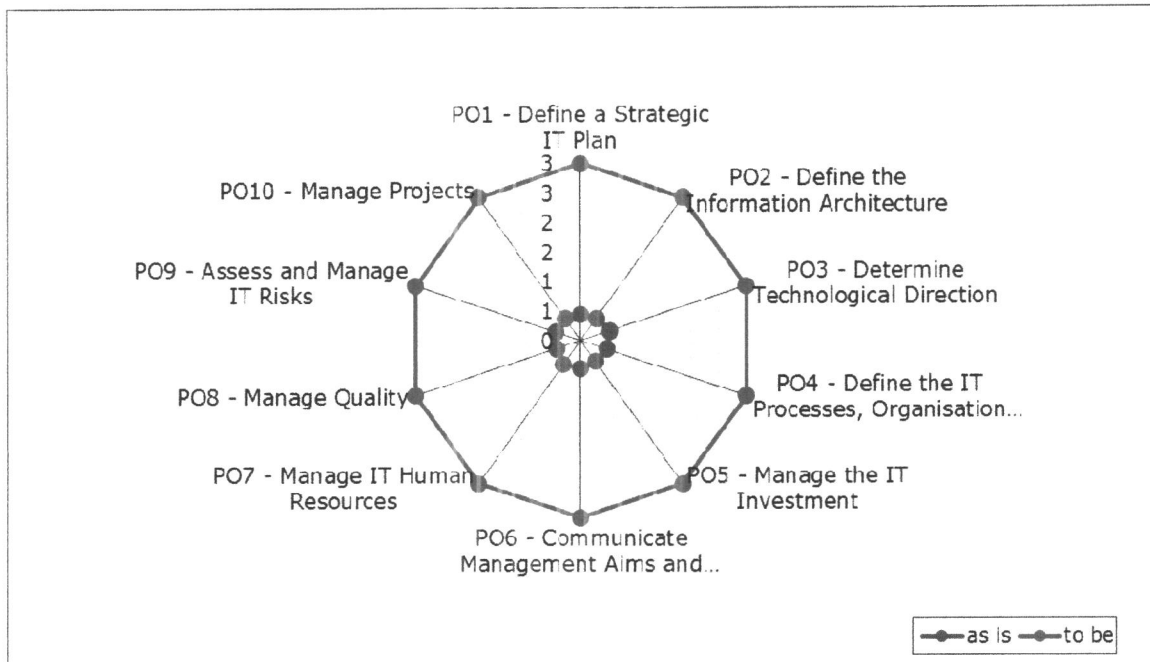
PO1 - Define a Strategic IT Plan

3
3
2
2
1
1
0

PO2 - Define the Information Architecture

PO3 - Determine Technological Direction

PO4 - Define the IT Processes, Organisation...

PO5 - Manage the IT Investment

PO6 - Communicate Management Aims and...

PO7 - Manage IT Human Resources

PO8 - Manage Quality

PO9 - Assess and Manage IT Risks

PO10 - Manage Projects

as is
to be